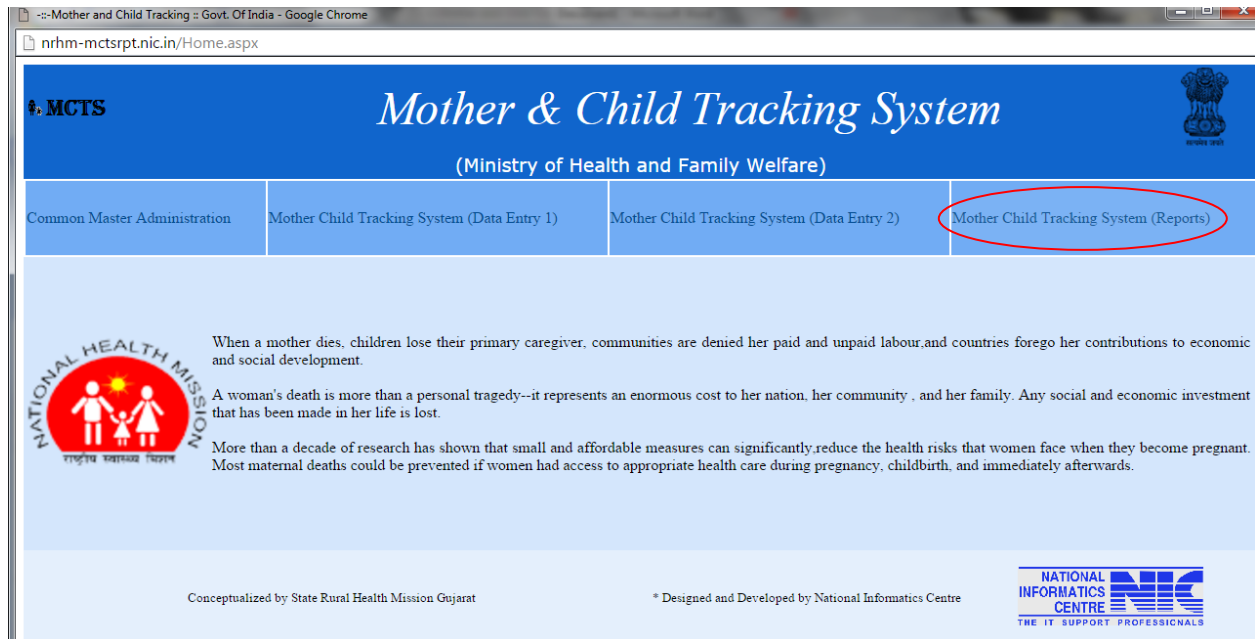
-::-Mother and Child Tracking :: Govt. Of India - Google Chrome

nrhm-mctsrpt.nic.in/Home.aspx

MCTS

Mother & Child Tracking System

(Ministry of Health and Family Welfare)

सत्यमेव जयते

Common Master Administration

Mother Child Tracking System (Data Entry 1)

Mother Child Tracking System (Data Entry 2)

Mother Child Tracking System (Reports)

NATIONAL HEALTH MISSION

राष्ट्रीय स्वास्थ्य मिशन

When a mother dies, children lose their primary caregiver, communities are denied her paid and unpaid labour,and countries forego her contributions to economic and social development.

A woman's death is more than a personal tragedy--it represents an enormous cost to her nation, her community , and her family. Any social and economic investment that has been made in her life is lost.

More than a decade of research has shown that small and affordable measures can significantly,reduce the health risks that women face when they become pregnant. Most maternal deaths could be prevented if women had access to appropriate health care during pregnancy, childbirth, and immediately afterwards.

Conceptualized by State Rural Health Mission Gujarat

* Designed and Developed by National Informatics Centre

NATIONAL INFORMATICS CENTRE NIC

THE IT SUPPORT PROFESSIONALS